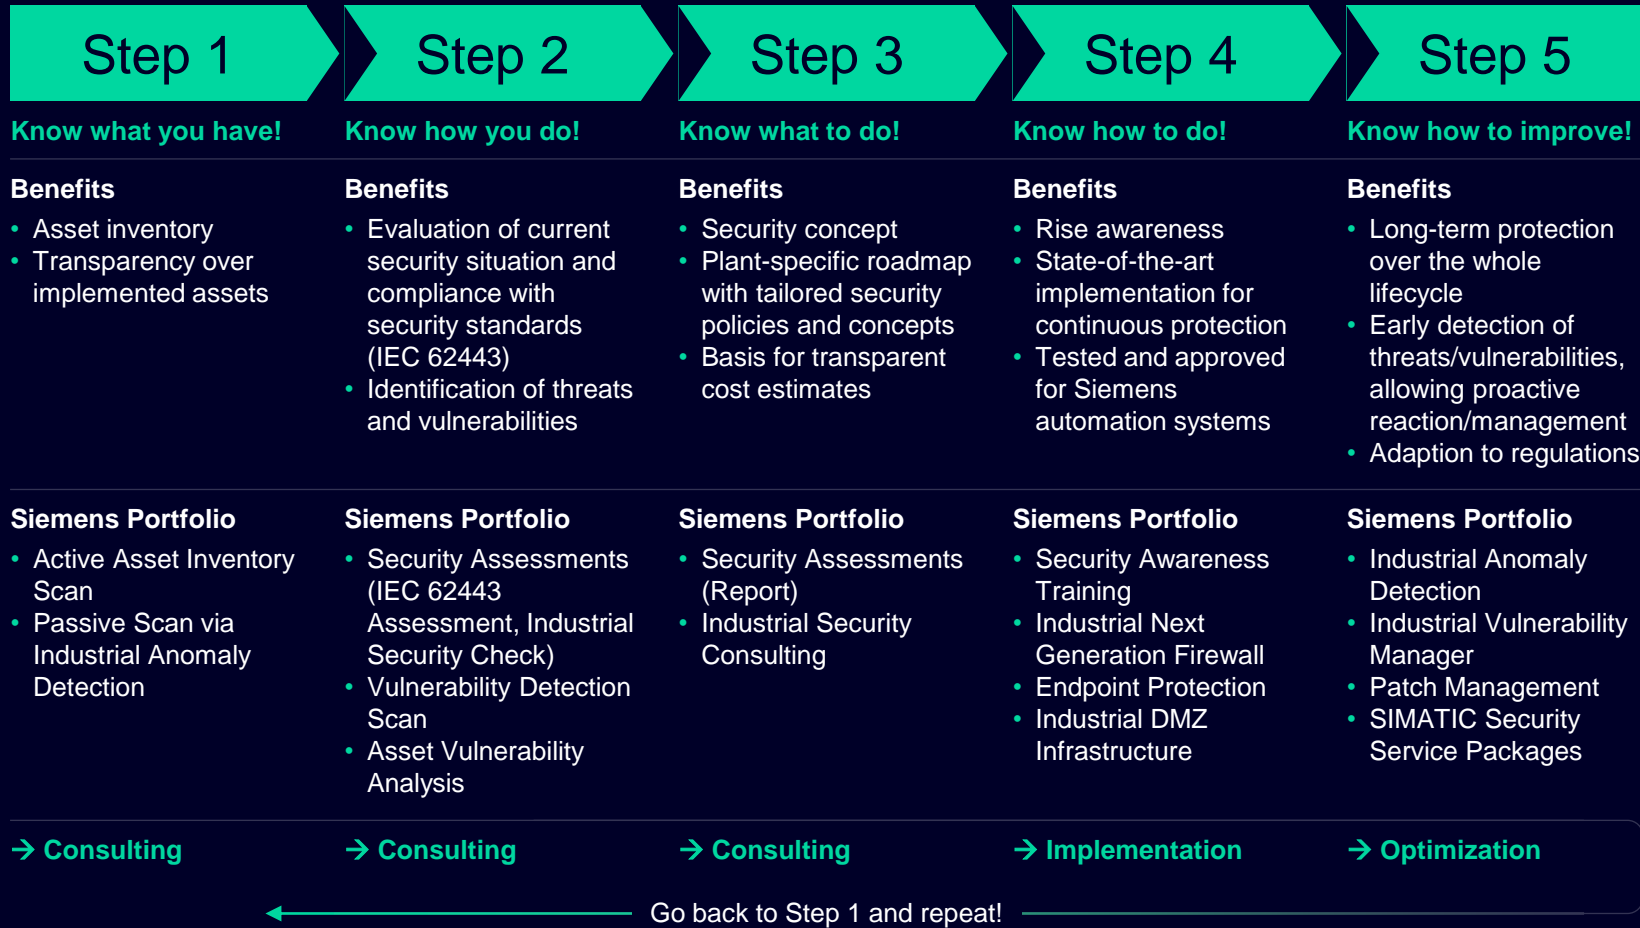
Step 1

Know what you have!

Benefits

- Asset inventory
- Transparency over implemented assets

Siemens Portfolio

- Active Asset Inventory Scan
- Passive Scan via Industrial Anomaly Detection

→ Consulting

Step 2

Know how you do!

Benefits

- Evaluation of current security situation and compliance with security standards (IEC 62443)
- Identification of threats and vulnerabilities

Siemens Portfolio

- Security Assessments (IEC 62443 Assessment, Industrial Security Check)
- Vulnerability Detection Scan
- Asset Vulnerability Analysis

→ Consulting

Step 3

Know what to do!

Benefits

- Security concept
- Plant-specific roadmap with tailored security policies and concepts
- Basis for transparent cost estimates

Siemens Portfolio

- Security Assessments (Report)
- Industrial Security Consulting

→ Consulting

Step 4

Know how to do!

Benefits

- Rise awareness
- State-of-the-art implementation for continuous protection
- Tested and approved for Siemens automation systems

Siemens Portfolio

- Security Awareness Training
- Industrial Next Generation Firewall
- Endpoint Protection
- Industrial DMZ Infrastructure

→ Implementation

Step 5

Know how to improve!

Benefits

- Long-term protection over the whole lifecycle
- Early detection of threats/vulnerabilities, allowing proactive reaction/management
- Adaption to regulations

Siemens Portfolio

- Industrial Anomaly Detection
- Industrial Vulnerability Manager
- Patch Management
- SIMATIC Security Service Packages

→ Optimization

Go back to Step 1 and repeat!